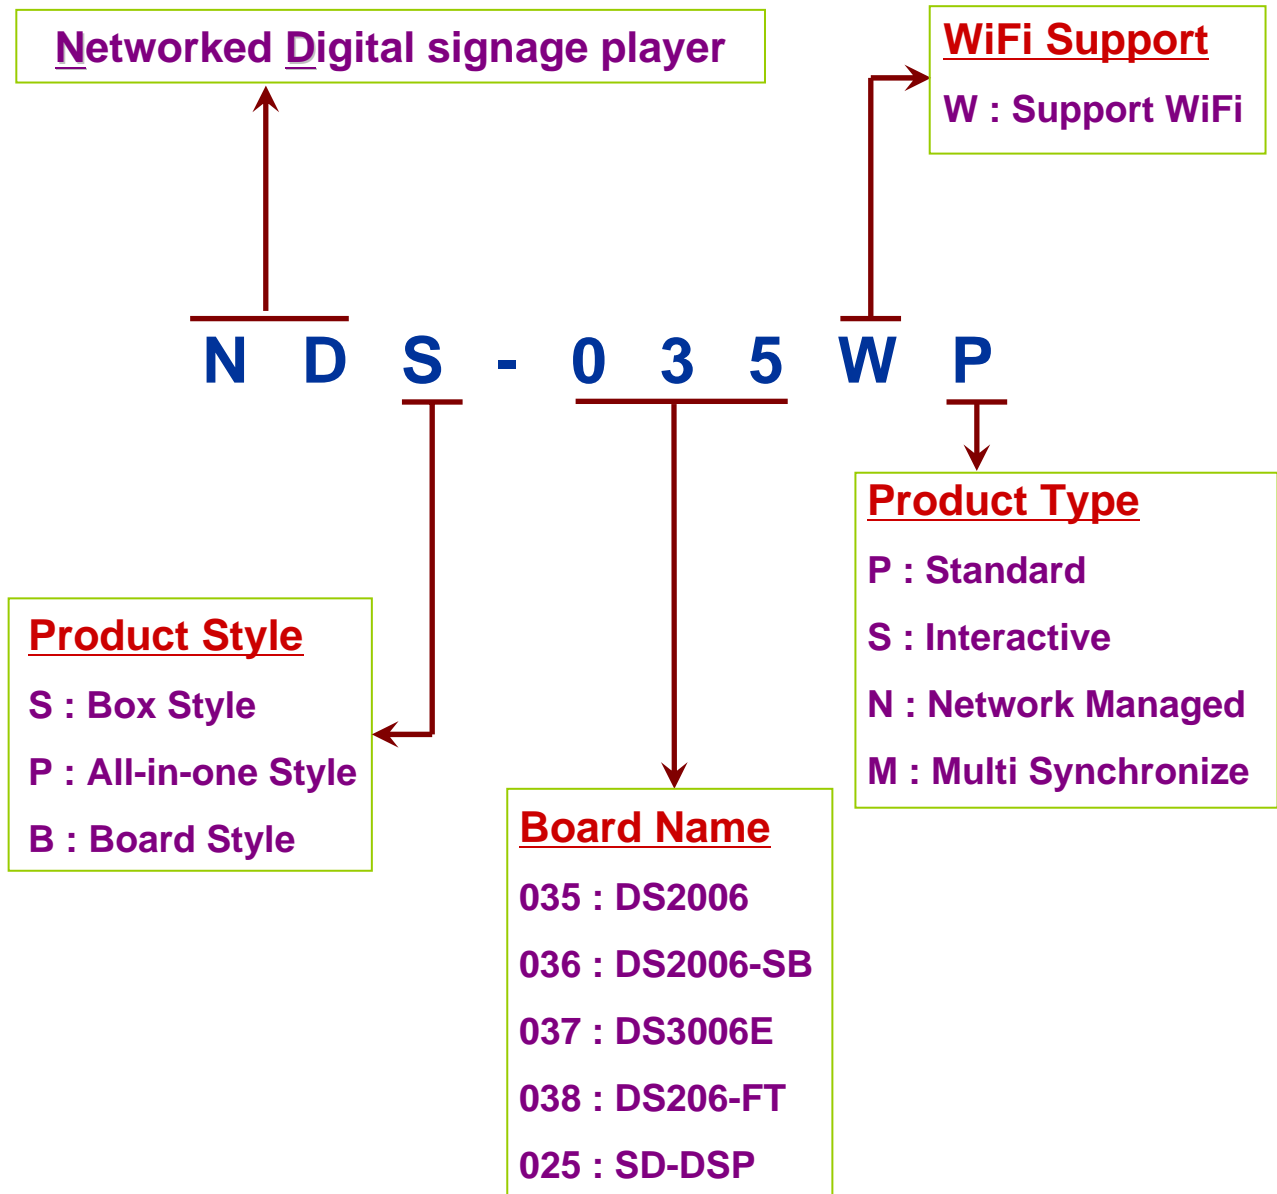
Networked Digital signage player

WiFi Support

W : Support WiFi

N D S - 0 3 5 W P

Product Type

P : Standard

S : Interactive

N : Network Managed

M : Multi Synchronize

Product Style

S : Box Style

P : All-in-one Style

B : Board Style

Board Name

035 : DS2006

036 : DS2006-SB

037 : DS3006E

038 : DS206-FT

025 : SD-DSP